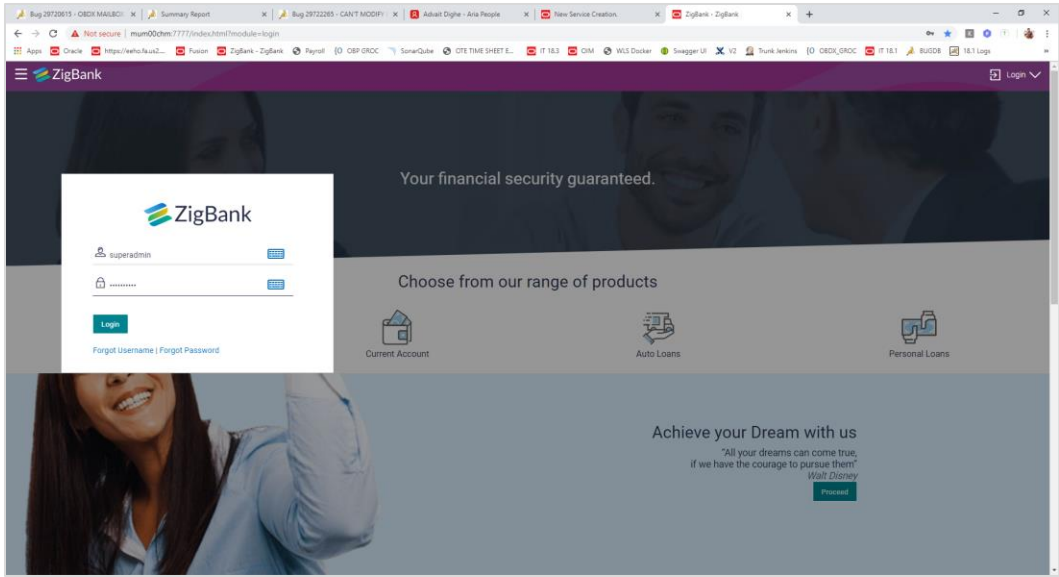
Bug 29720615 - OBDX MAILBOX | Summary Report | Bug 29722265 - CAN'T MODIFY | Advait Dighe - Aria People | New Service Creation. | ZigBank - ZigBank

Not secure | mum00chm:7777/index.html?module=login

Apps | Oracle | https://eeho.fa.us2... | Fusion | ZigBank - ZigBank | Payroll | OBP GROC | SonarQube | OTE TIME SHEET E... | IT 18.3 | OIM | WLS Docker | Swagger UI | V2 | Trunk Jenkins | OBDX_GROC | IT 18.1 | BUGDB | 18.1 Logs

ZigBank

Login

Your financial security guaranteed.

ZigBank

superadmin

..........

Login

Forgot Username | Forgot Password

Choose from our range of products

Current Account

Auto Loans

Personal Loans

Achieve your Dream with us

"All your dreams can come true, if we have the courage to pursue them"

Walt Disney

Proceed